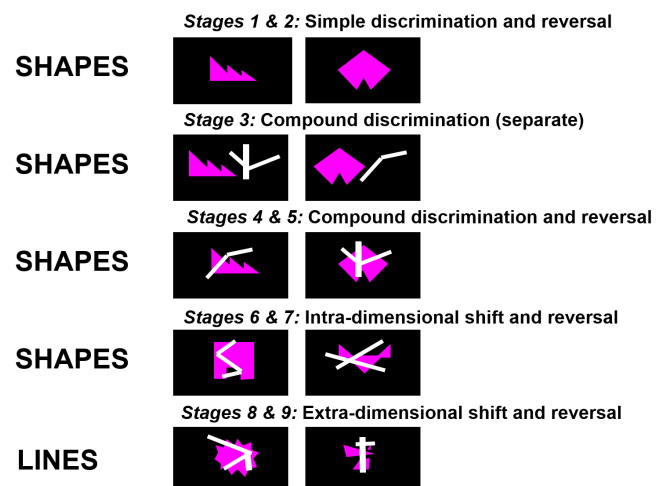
*Stages 1 & 2:* Simple discrimination and reversal

SHAPES

*Stage 3:* Compound discrimination (separate)

SHAPES

*Stages 4 & 5:* Compound discrimination and reversal

SHAPES

*Stages 6 & 7:* Intra-dimensional shift and reversal

SHAPES

*Stages 8 & 9:* Extra-dimensional shift and reversal

LINES